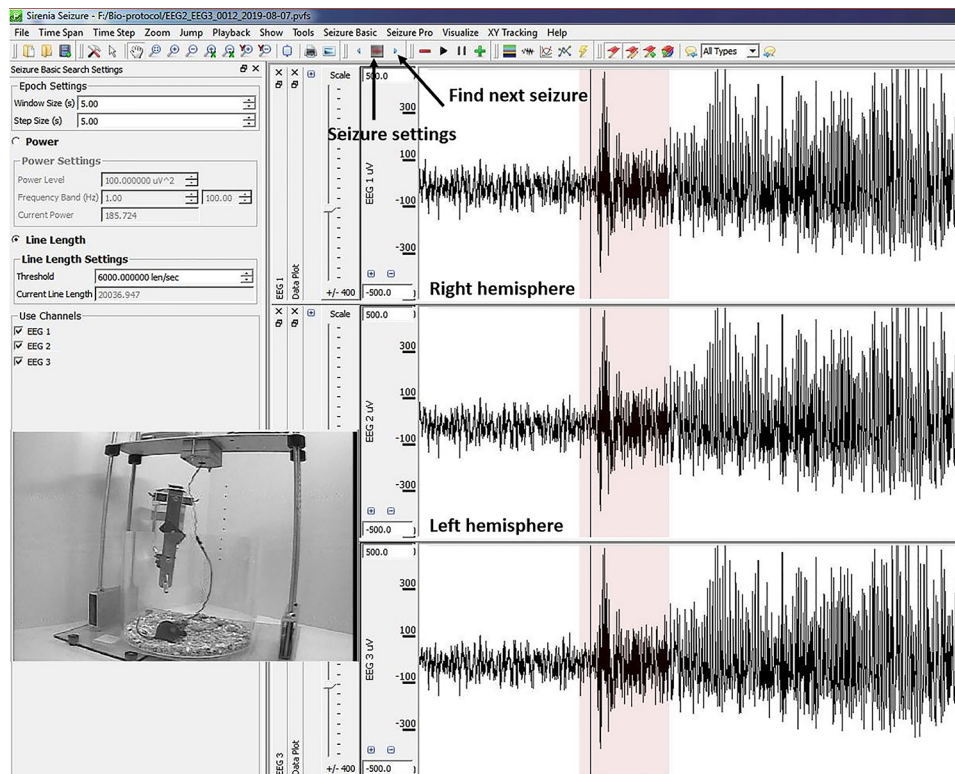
Sirenia Seizure - F:/Bio-protocol/EEG2_EEG3_0012_2019-08-07.pvfs

File Time Span Time Step Zoom Jump Playback Show Tools Seizure Basic Seizure Pro Visualize XY Tracking Help

All Types

Seizure Basic Search Settings

Epoch Settings
Window Size (s) 5.00
Step Size (s) 5.00

Power
Power Settings
Power Level 100.000000 uV^2
Frequency Band (Hz) 1.00 100.00
Current Power 185.724

Line Length
Line Length Settings
Threshold 6000.000000 len/sec
Current Line Length 20036.947

Use Channels
EEG 1
EEG 2
EEG 3

Find next seizure

Seizure settings

EEG 1 Data Plot Scale +/- 400

500.0 300 100 -100 -300 -500.0

EEG 1 uV

Right hemisphere

Scale

500.0 300 100 -100 -300 -500.0

EEG 2 uV

Left hemisphere

500.0 300 100 -100 -300 -500.0

EEG 3 uV

EEG 3 Data Plot +/- 400